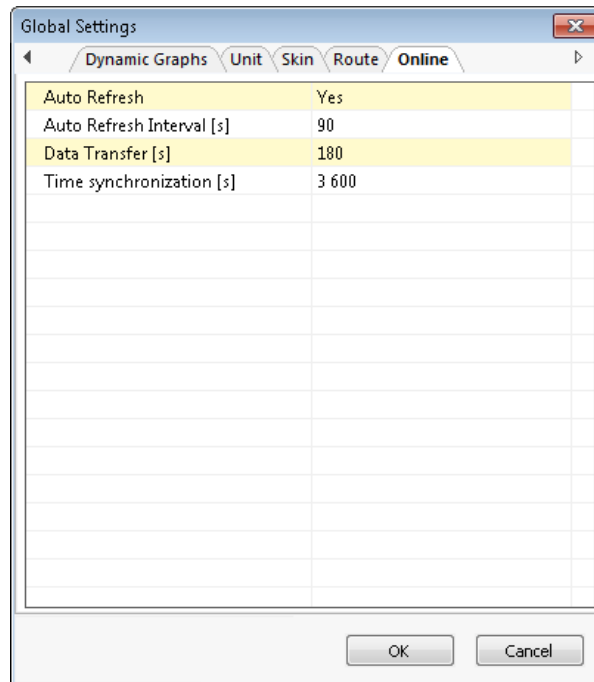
Global Settings

Dynamic Graphs Unit Skin Route Online

| | |
|---|---|
| Auto Refresh | Yes |
| Auto Refresh Interval [s] | 90 |
| Data Transfer [s] | 180 |
| Time synchronization [s] | 3 600 |

OK Cancel